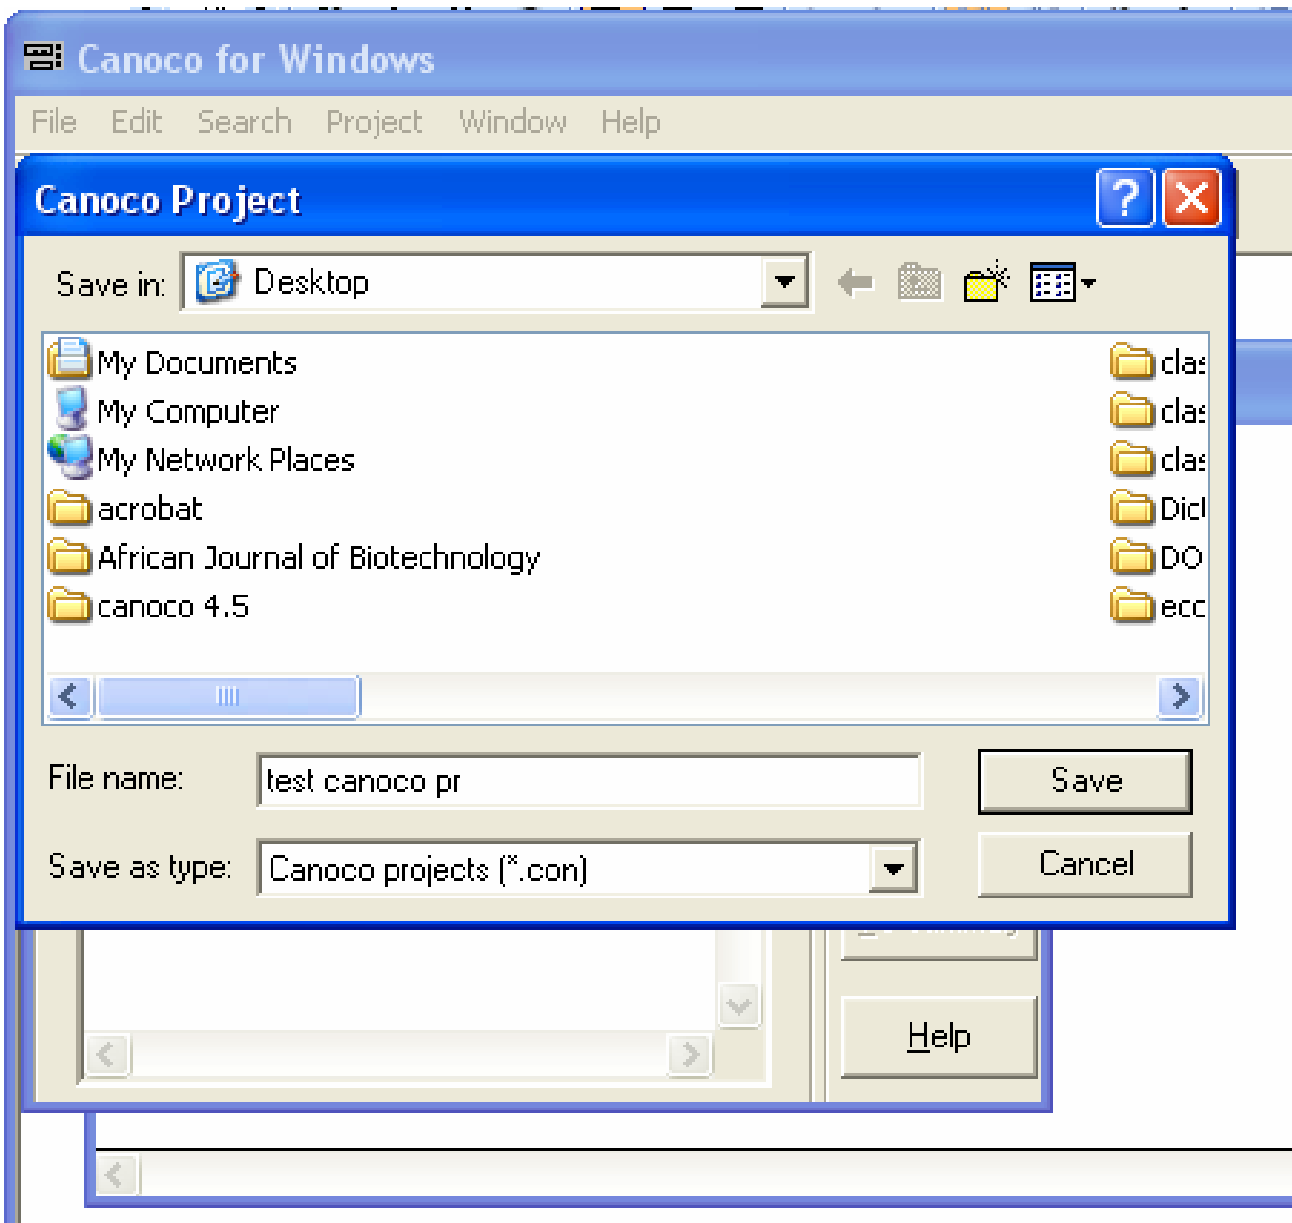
Canoco for Windows

File Edit Search Project Window Help

Canoco Project

Save in: Desktop

My Documents
My Computer
My Network Places
acrobat
African Journal of Biotechnology
canoco 4.5

clas
clas
clas
Dicl
DO
ecc

File name: test canoco pr

Save as type: Canoco projects (*.con)

Save

Cancel

Help